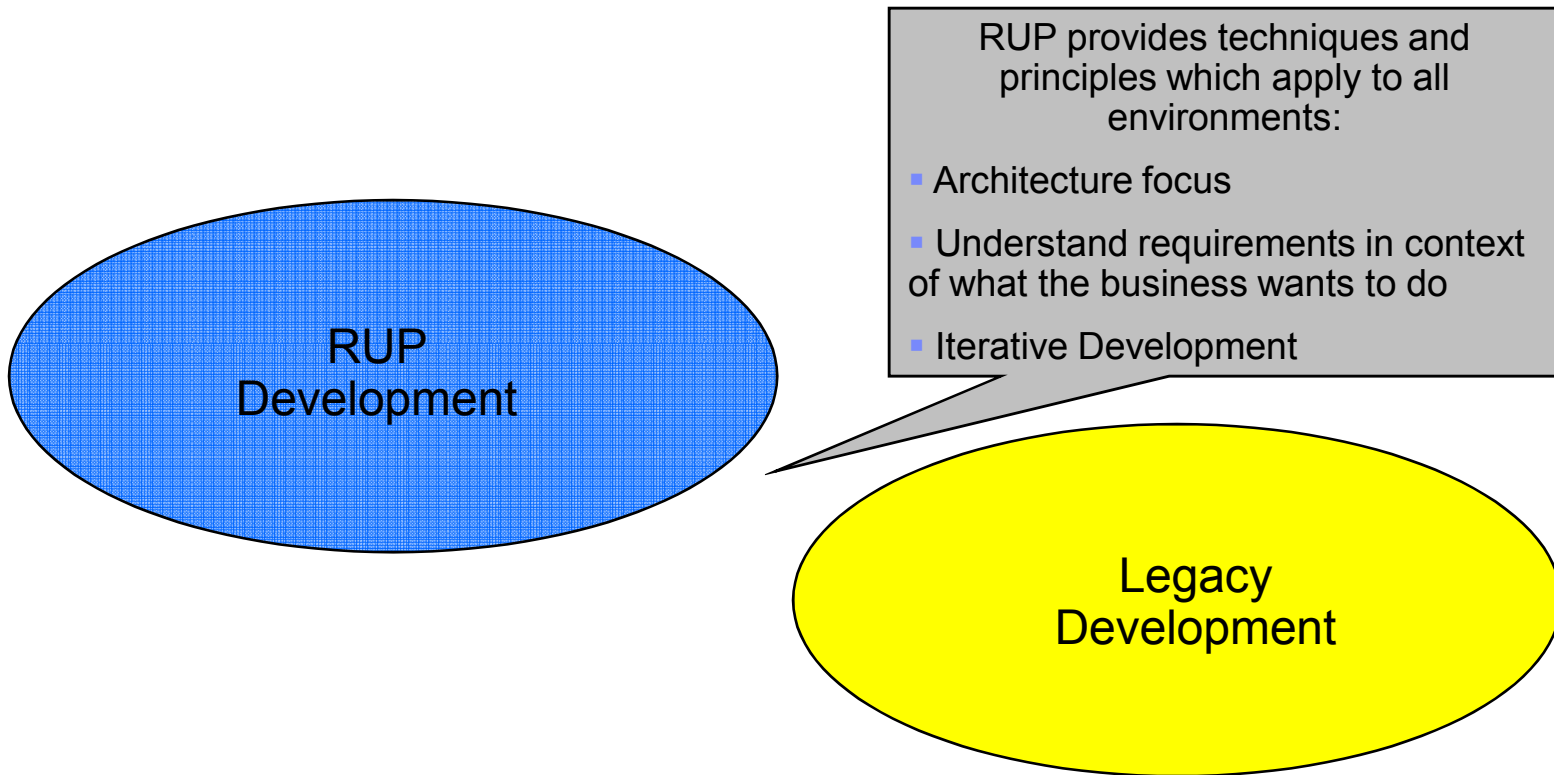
RUP provides techniques and principles which apply to all environments:

- Architecture focus
- Understand requirements in context of what the business wants to do
- Iterative Development

RUP Development

Legacy Development